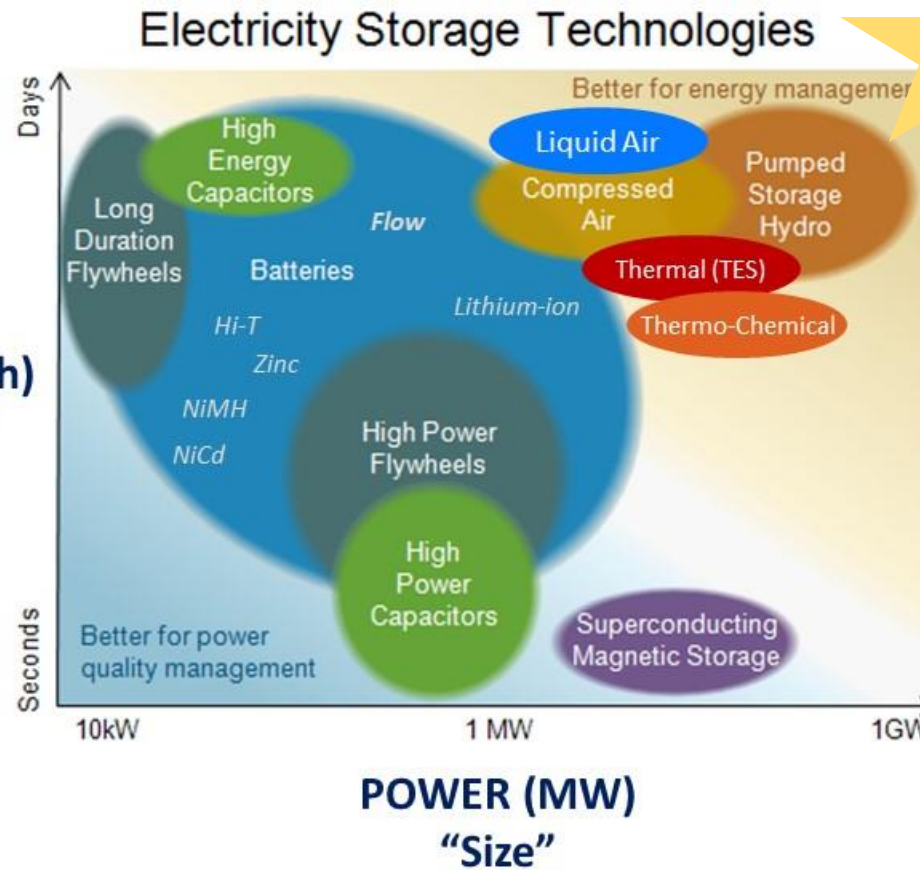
Electricity Storage Technologies

Days

Seconds

Better for energy managemen

High Energy Capacitors

Long Duration Flywheels

Flow

Batteries

Hi-T

Zinc

NiMH

NiCd

Lithium-ion

Liquid Air

Compressed Air

Pumped Storage Hydro

Thermal (TES)

Thermo-Chemical

h)

High Power Flywheels

High Power Capacitors

Superconducting Magnetic Storage

Better for power quality management

10kW

1 MW

1GW

POWER (MW)
"Size"